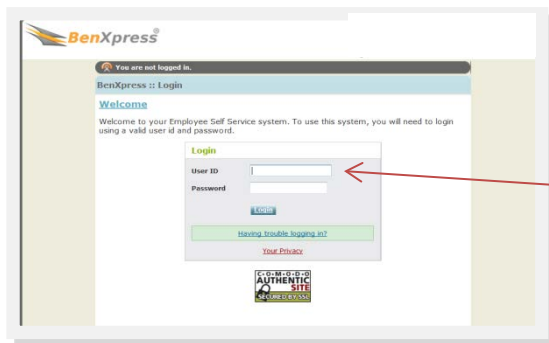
BenXpress®

You are not logged in.

BenXpress :: Login

Welcome

Welcome to your Employee Self Service system. To use this system, you will need to login using a valid user id and password.

Login

User ID

Password

Login

Having trouble logging in?

Your Privacy

COMODO AUTHENTIC SITE SECURED BY SSL